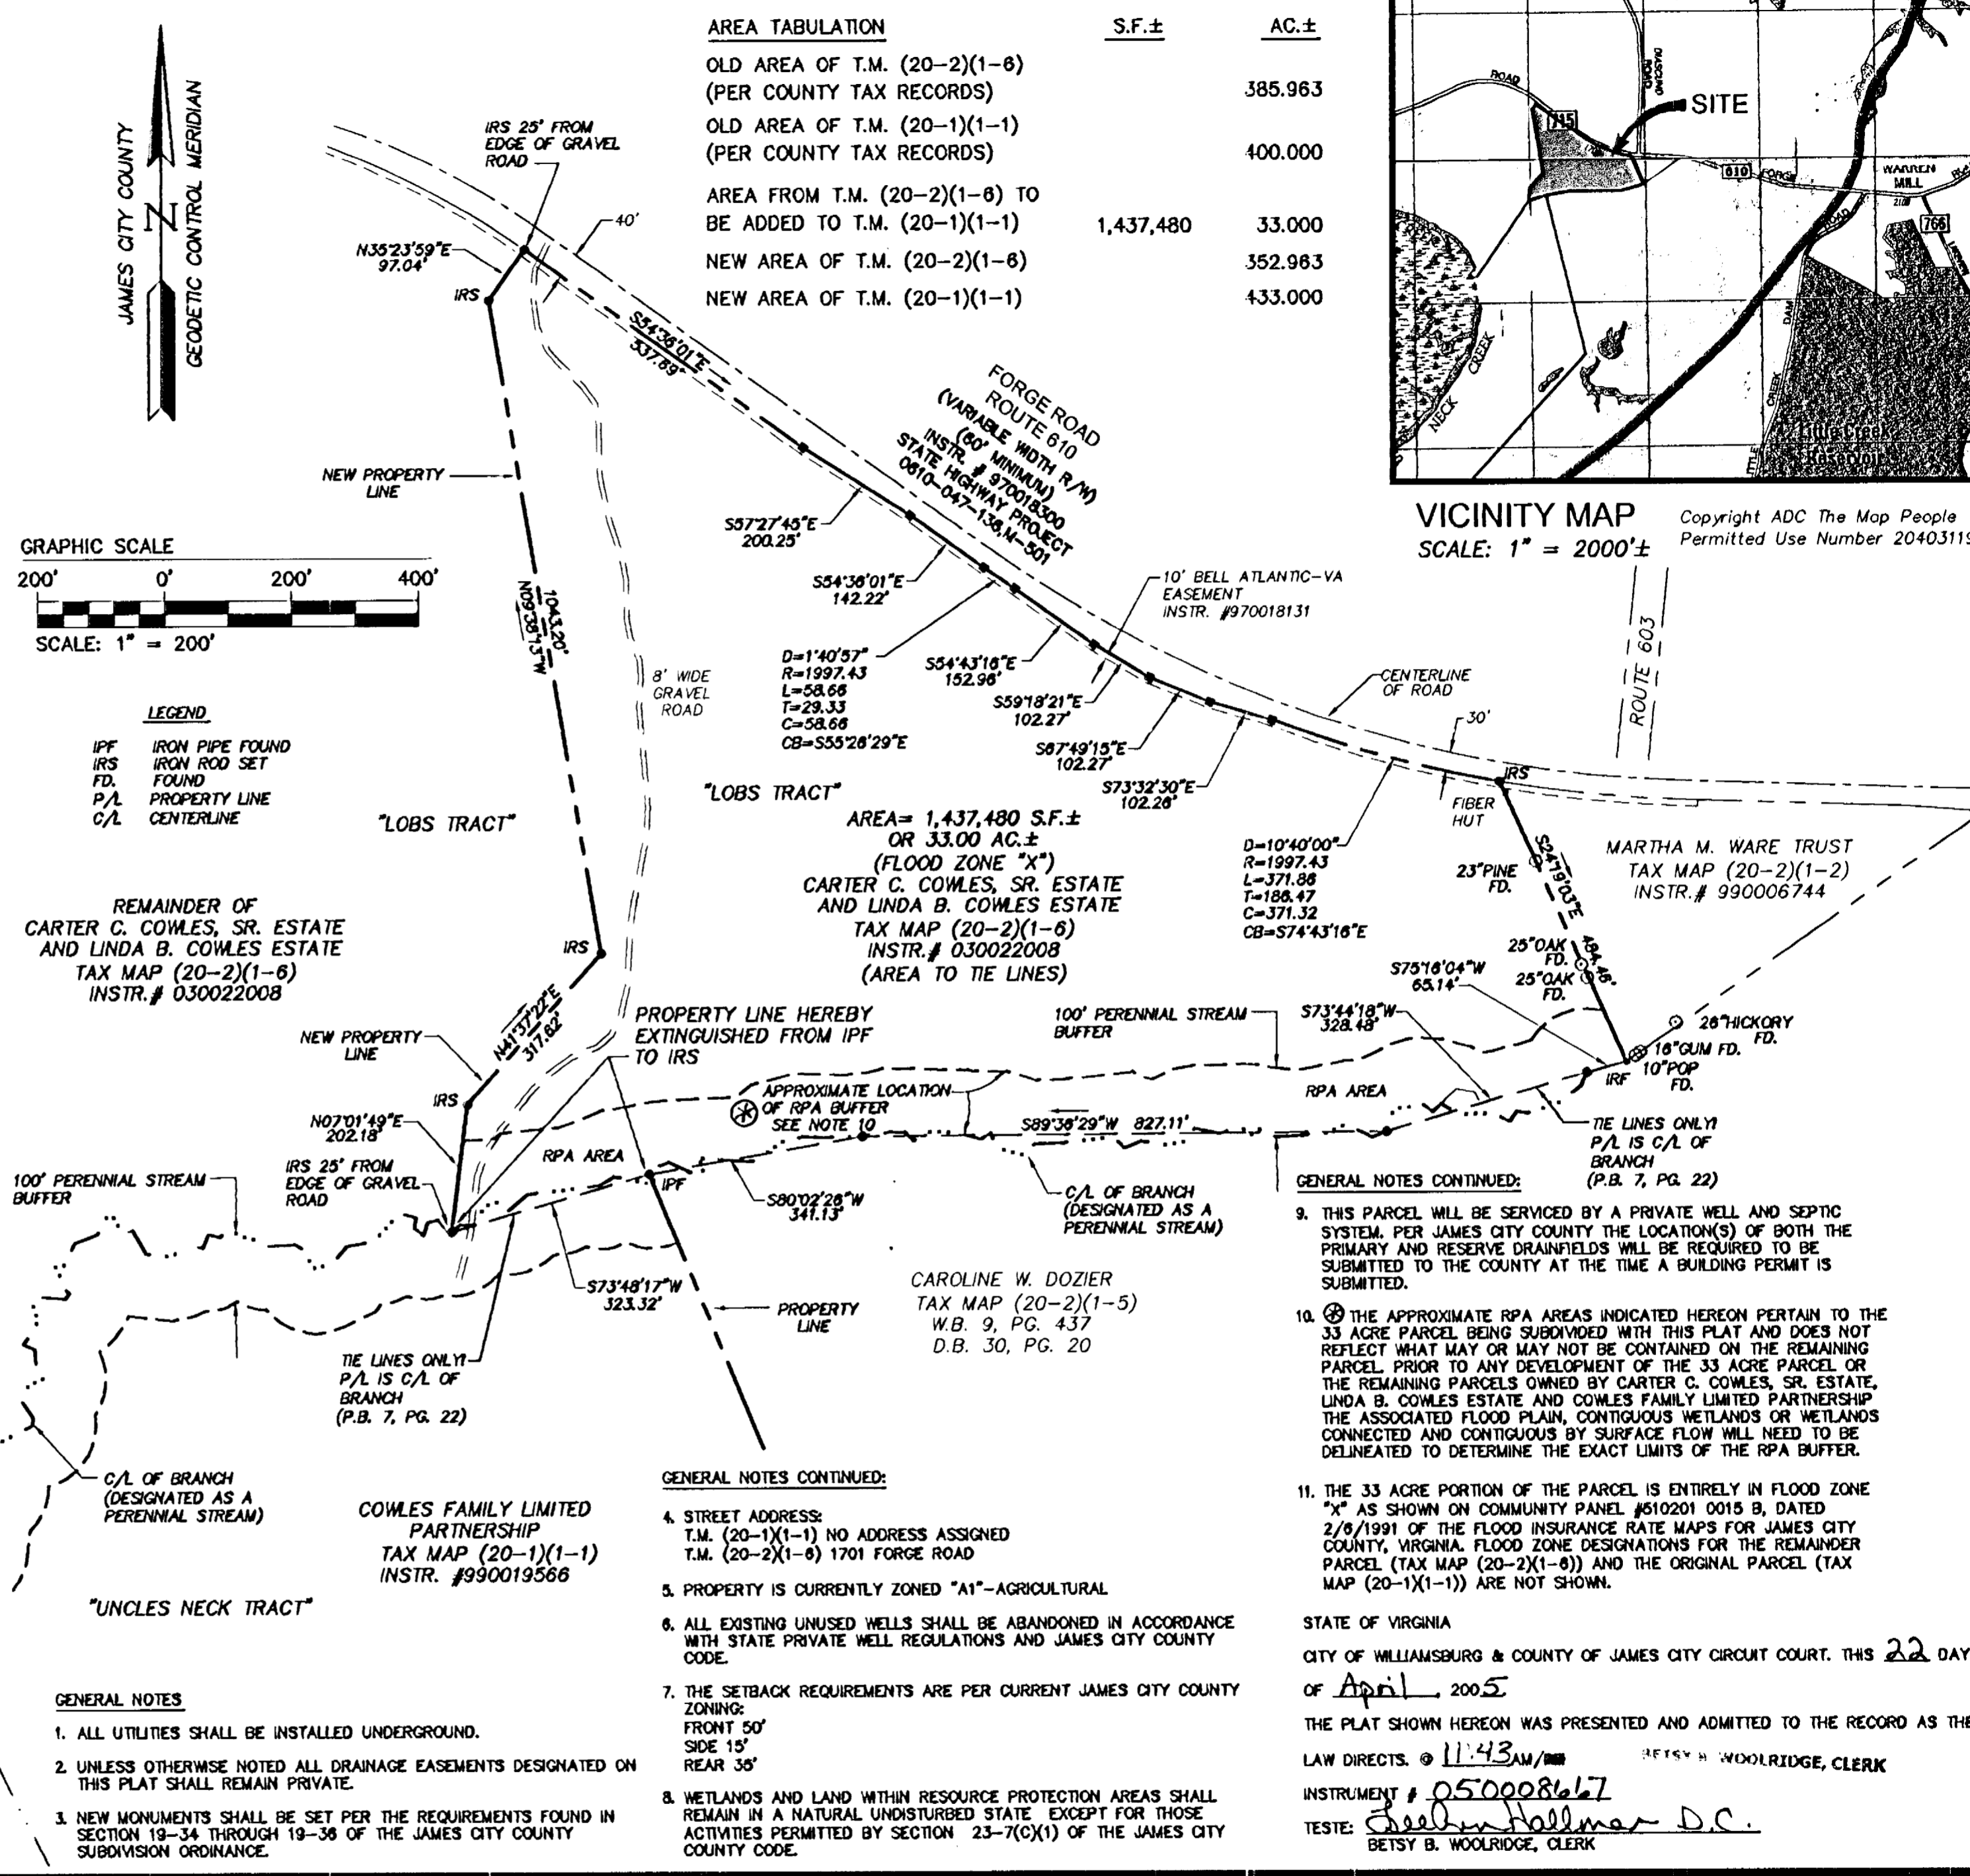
JAMES CITY COUNTY

N

GEODETIC CONTROL MERIDIAN

| AREA TABULATION | S.F.± | AC.± |
|---|---|---|
| OLD AREA OF T.M. (20–2)(1–6) (PER COUNTY TAX RECORDS) | | 385.963 |
| OLD AREA OF T.M. (20–1)(1–1) (PER COUNTY TAX RECORDS) | | 400.000 |
| AREA FROM T.M. (20–2)(1–6) TO BE ADDED TO T.M. (20–1)(1–1) | 1,437,480 | 33.000 |
| NEW AREA OF T.M. (20–2)(1–6) | | 352.963 |
| NEW AREA OF T.M. (20–1)(1–1) | | 433.000 |

SITE

ROAD

615

610 FORGE

WARREN MILL

766

NECK CREEK

DAM

CREEK

Little Creek Reservoir

LITTLE

VICINITY MAP
SCALE: 1" = 2000'±

Copyright ADC The Map People
Permitted Use Number 2040311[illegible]

IRS 25' FROM EDGE OF GRAVEL ROAD

40'

N35°23'59"E 97.04'

IRS

S54°38'01"E 337.89'

FORGE ROAD
ROUTE 610
(VARIABLE WIDTH R/W)
(60' MINIMUM)
INSTR. # 970018300
STATE HIGHWAY PROJECT
0610-047-138,M-501

NEW PROPERTY LINE

GRAPHIC SCALE
200' 0' 200' 400'
SCALE: 1" = 200'

S57°27'45"E 200.25'

S54°38'01"E 142.22'

10' BELL ATLANTIC–VA EASEMENT
INSTR. #970018131

N09°38'13"W 1043.20'

8' WIDE GRAVEL ROAD

D=1°40'57"
R=1997.43
L=58.66
T=29.33
C=58.66
CB=S55°28'29"E

S54°43'16"E 152.96'

S59°18'21"E 102.27'

S67°49'15"E 102.27'

S73°32'30"E 102.26'

CENTERLINE OF ROAD

30'

ROUTE 603

LEGEND
IPF IRON PIPE FOUND
IRS IRON ROD SET
FD. FOUND
P/L PROPERTY LINE
C/L CENTERLINE

"LOBS TRACT"

"LOBS TRACT"

AREA= 1,437,480 S.F.±
OR 33.00 AC.±
(FLOOD ZONE "X")
CARTER C. COWLES, SR. ESTATE
AND LINDA B. COWLES ESTATE
TAX MAP (20-2)(1-6)
INSTR.# 030022008
(AREA TO TIE LINES)

IRS

FIBER HUT

D=10°40'00"
R=1997.43
L=371.86
T=186.47
C=371.32
CB=S74°43'16"E

23"PINE FD.

S24°19'03"E 484.46'

MARTHA M. WARE TRUST
TAX MAP (20-2)(1-2)
INSTR.# 990006744

REMAINDER OF
CARTER C. COWLES, SR. ESTATE
AND LINDA B. COWLES ESTATE
TAX MAP (20-2)(1-6)
INSTR.# 030022008

IRS

N41°37'22"E 317.62'

PROPERTY LINE HEREBY EXTINGUISHED FROM IPF TO IRS

25"OAK FD.
25"OAK FD.

S75°16'04"W 65.14'

S73°44'18"W 328.48'

100' PERENNIAL STREAM BUFFER

26"HICKORY FD.
16"GUM FD.
10"POP FD.
IRF

NEW PROPERTY LINE

IRS

APPROXIMATE LOCATION OF RPA BUFFER SEE NOTE 10

RPA AREA

N07°01'49"E 202.18'

S89°38'29"W 827.11'

TIE LINES ONLY!
P/L IS C/L OF BRANCH
(P.B. 7, PG. 22)

IRS 25' FROM EDGE OF GRAVEL ROAD

RPA AREA

IPF

100' PERENNIAL STREAM BUFFER

S80°02'28"W 341.13'

C/L OF BRANCH (DESIGNATED AS A PERENNIAL STREAM)

GENERAL NOTES CONTINUED:

9. THIS PARCEL WILL BE SERVICED BY A PRIVATE WELL AND SEPTIC SYSTEM. PER JAMES CITY COUNTY THE LOCATION(S) OF BOTH THE PRIMARY AND RESERVE DRAINFIELDS WILL BE REQUIRED TO BE SUBMITTED TO THE COUNTY AT THE TIME A BUILDING PERMIT IS SUBMITTED.

10. ⊛ THE APPROXIMATE RPA AREAS INDICATED HEREON PERTAIN TO THE 33 ACRE PARCEL BEING SUBDIVIDED WITH THIS PLAT AND DOES NOT REFLECT WHAT MAY OR MAY NOT BE CONTAINED ON THE REMAINING PARCEL. PRIOR TO ANY DEVELOPMENT OF THE 33 ACRE PARCEL OR THE REMAINING PARCELS OWNED BY CARTER C. COWLES, SR. ESTATE, LINDA B. COWLES ESTATE AND COWLES FAMILY LIMITED PARTNERSHIP THE ASSOCIATED FLOOD PLAIN, CONTIGUOUS WETLANDS OR WETLANDS CONNECTED AND CONTIGUOUS BY SURFACE FLOW WILL NEED TO BE DELINEATED TO DETERMINE THE EXACT LIMITS OF THE RPA BUFFER.

11. THE 33 ACRE PORTION OF THE PARCEL IS ENTIRELY IN FLOOD ZONE "X" AS SHOWN ON COMMUNITY PANEL #510201 0015 B, DATED 2/6/1991 OF THE FLOOD INSURANCE RATE MAPS FOR JAMES CITY COUNTY, VIRGINIA. FLOOD ZONE DESIGNATIONS FOR THE REMAINDER PARCEL (TAX MAP (20-2)(1-6)) AND THE ORIGINAL PARCEL (TAX MAP (20-1)(1-1)) ARE NOT SHOWN.

S73°48'17"W 323.32'

PROPERTY LINE

CAROLINE W. DOZIER
TAX MAP (20-2)(1-5)
W.B. 9, PG. 437
D.B. 30, PG. 20

TIE LINES ONLY!
P/L IS C/L OF BRANCH
(P.B. 7, PG. 22)

C/L OF BRANCH (DESIGNATED AS A PERENNIAL STREAM)

COWLES FAMILY LIMITED PARTNERSHIP
TAX MAP (20-1)(1-1)
INSTR. #990019566

"UNCLES NECK TRACT"

GENERAL NOTES CONTINUED:

4. STREET ADDRESS:
T.M. (20-1)(1-1) NO ADDRESS ASSIGNED
T.M. (20-2)(1-6) 1701 FORGE ROAD

5. PROPERTY IS CURRENTLY ZONED "A1"-AGRICULTURAL

6. ALL EXISTING UNUSED WELLS SHALL BE ABANDONED IN ACCORDANCE WITH STATE PRIVATE WELL REGULATIONS AND JAMES CITY COUNTY CODE.

7. THE SETBACK REQUIREMENTS ARE PER CURRENT JAMES CITY COUNTY ZONING:
FRONT 50'
SIDE 15'
REAR 35'

8. WETLANDS AND LAND WITHIN RESOURCE PROTECTION AREAS SHALL REMAIN IN A NATURAL UNDISTURBED STATE EXCEPT FOR THOSE ACTIVITIES PERMITTED BY SECTION 23-7(C)(1) OF THE JAMES CITY COUNTY CODE.

GENERAL NOTES

1. ALL UTILITIES SHALL BE INSTALLED UNDERGROUND.

2. UNLESS OTHERWISE NOTED ALL DRAINAGE EASEMENTS DESIGNATED ON THIS PLAT SHALL REMAIN PRIVATE.

3. NEW MONUMENTS SHALL BE SET PER THE REQUIREMENTS FOUND IN SECTION 19-34 THROUGH 19-36 OF THE JAMES CITY COUNTY SUBDIVISION ORDINANCE.

STATE OF VIRGINIA

CITY OF WILLIAMSBURG & COUNTY OF JAMES CITY CIRCUIT COURT. THIS 22 DAY

OF April, 2005

THE PLAT SHOWN HEREON WAS PRESENTED AND ADMITTED TO THE RECORD AS THE

LAW DIRECTS. @ 11:43 AM/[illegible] BETSY B. WOOLRIDGE, CLERK

INSTRUMENT # 050008667

TESTE: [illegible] D.C.
BETSY B. WOOLRIDGE, CLERK